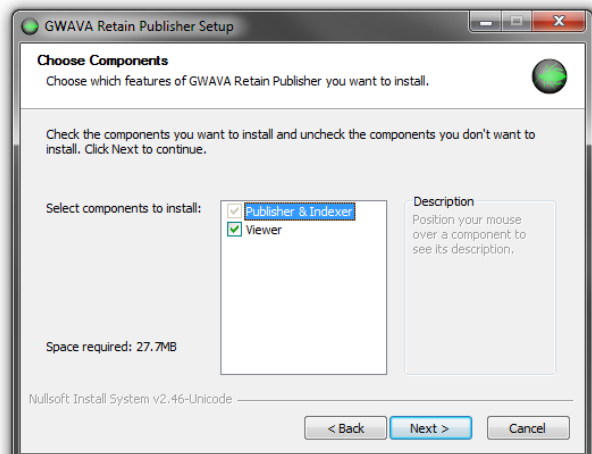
GWAVA Retain Publisher Setup

Choose Components
Choose which features of GWAVA Retain Publisher you want to install.

Check the components you want to install and uncheck the components you don't want to install. Click Next to continue.

Select components to install:

Publisher & Indexer
Viewer

Description
Position your mouse over a component to see its description.

Space required: 27.7MB

Nullsoft Install System v2.46-Unicode

< Back
Next >
Cancel